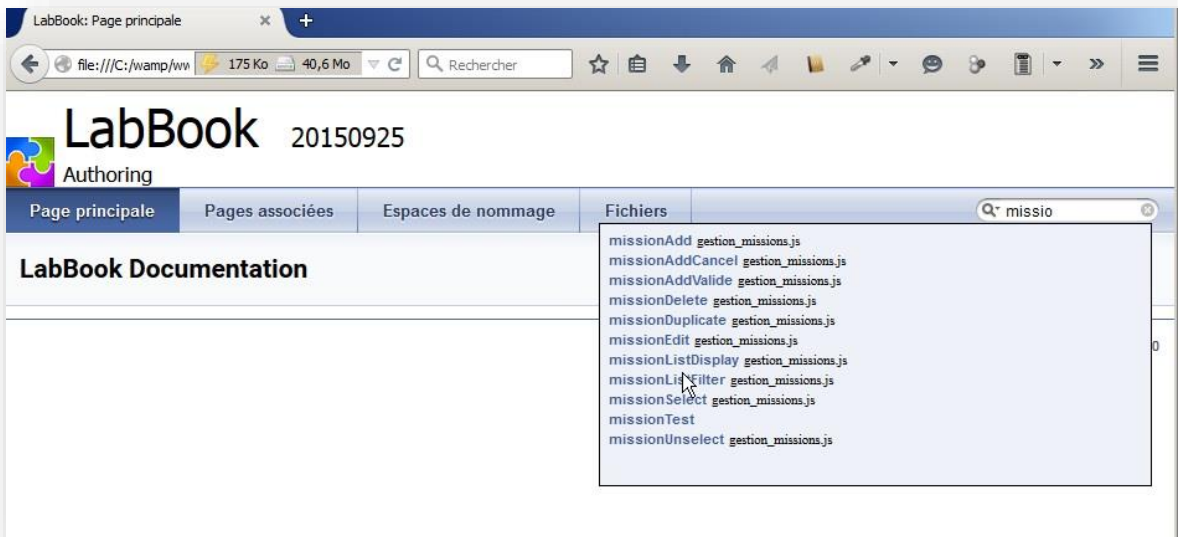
LabBook: Page principale

file:///C:/wamp/ww 175 Ko 40,6 Mo Rechercher

LabBook 20150925

Authoring

Page principale Pages associées Espaces de nommage Fichiers

missio

LabBook Documentation

missionAdd gestion_missions.js
missionAddCancel gestion_missions.js
missionAddValide gestion_missions.js
missionDelete gestion_missions.js
missionDuplicate gestion_missions.js
missionEdit gestion_missions.js
missionListDisplay gestion_missions.js
missionListFilter gestion_missions.js
missionSelect gestion_missions.js
missionTest
missionUnselect gestion_missions.js